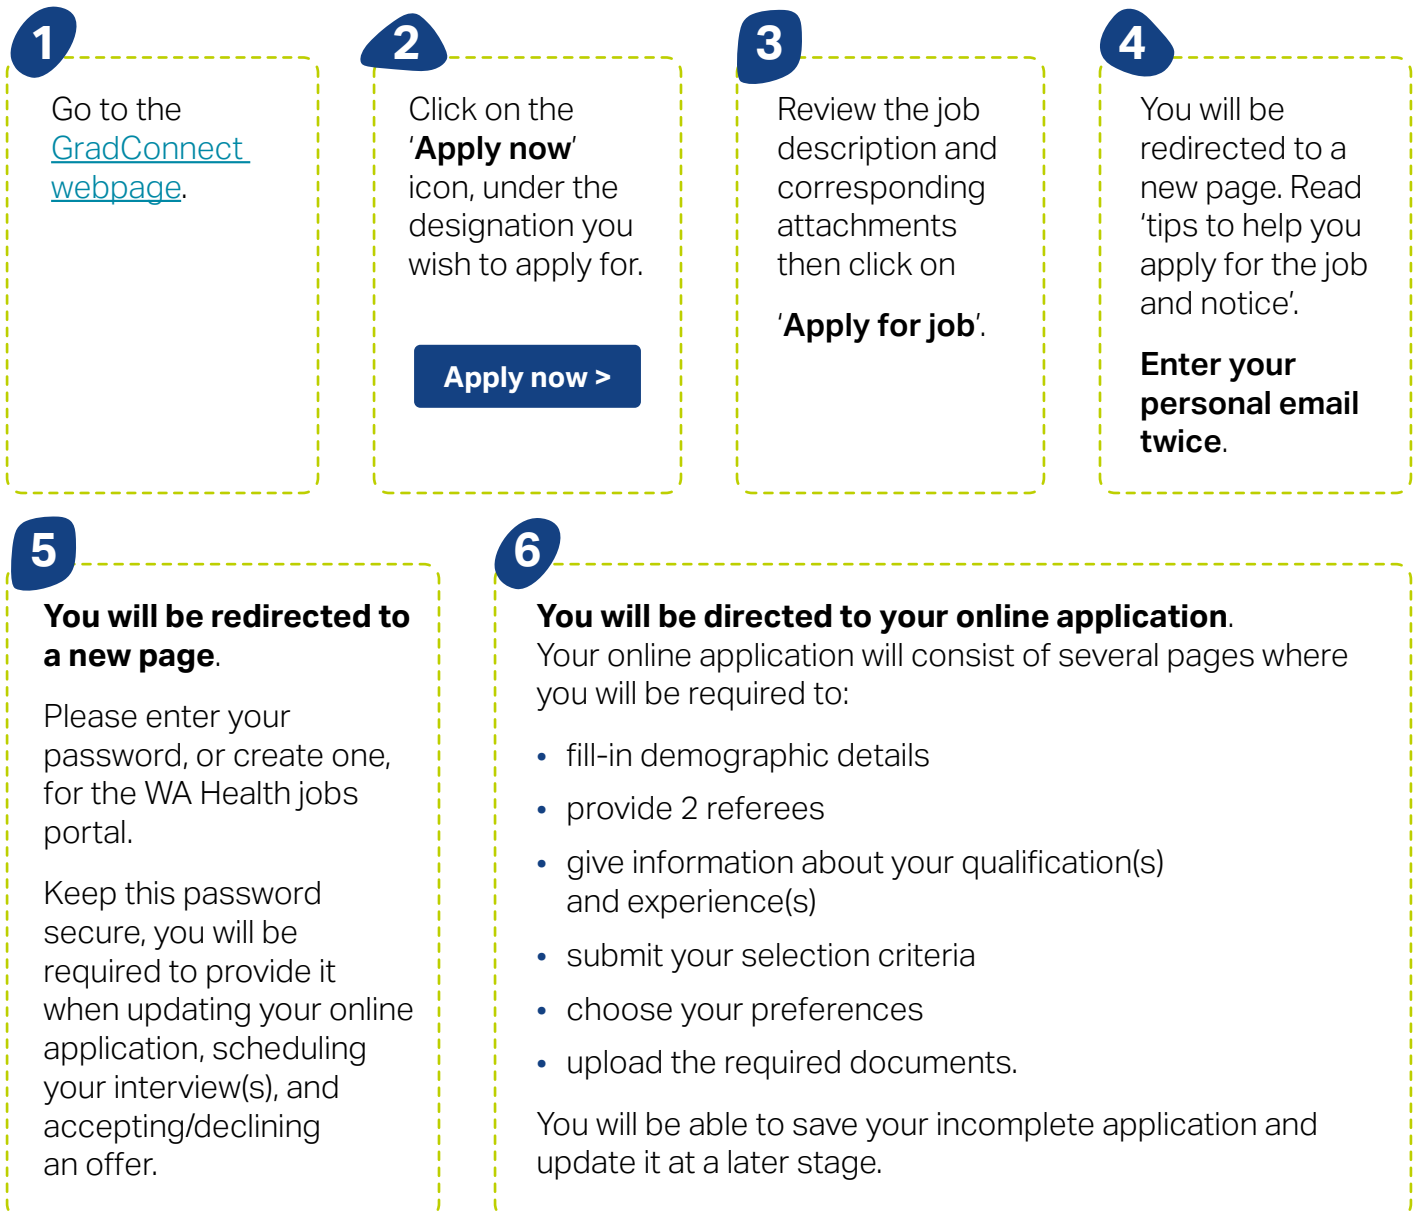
1

Go to the GradConnect webpage.

2

Click on the 'Apply now' icon, under the designation you wish to apply for.

Apply now >

3

Review the job description and corresponding attachments then click on

'Apply for job'.

4

You will be redirected to a new page. Read 'tips to help you apply for the job and notice'.

Enter your personal email twice.

5

You will be redirected to a new page.

Please enter your password, or create one, for the WA Health jobs portal.

Keep this password secure, you will be required to provide it when updating your online application, scheduling your interview(s), and accepting/declining an offer.

6

You will be directed to your online application. Your online application will consist of several pages where you will be required to:

• fill-in demographic details
• provide 2 referees
• give information about your qualification(s) and experience(s)
• submit your selection criteria
• choose your preferences
• upload the required documents.

You will be able to save your incomplete application and update it at a later stage.